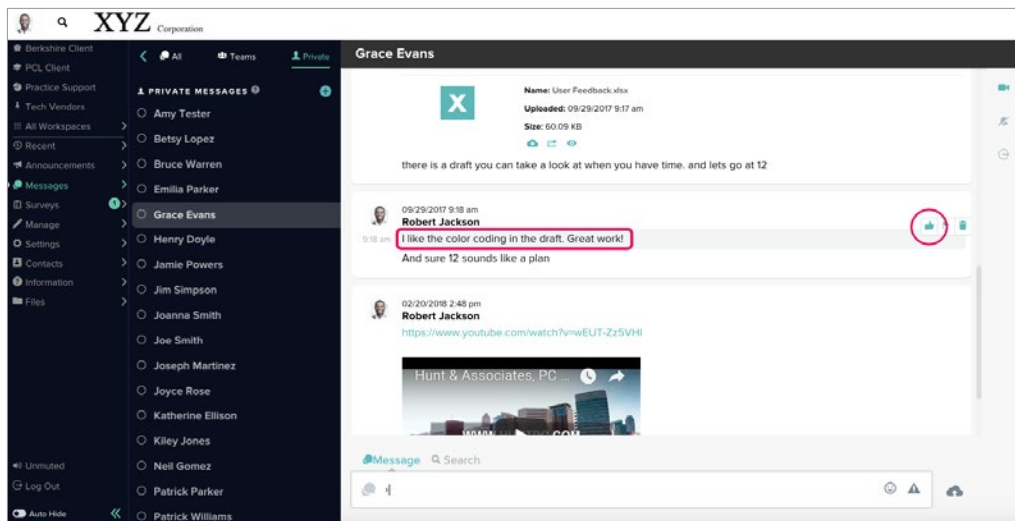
XYZ Corporation

Berkshire Client
PCL Client
Practice Support
Tech Vendors
All Workspaces
Recent
Announcements
Messages
Surveys 1
Manage
Settings
Contacts
Information
Files

Unmuted
Log Out
Auto Hide

All Teams Private

PRIVATE MESSAGES
Amy Tester
Betsy Lopez
Bruce Warren
Emilia Parker
Grace Evans
Henry Doyle
Jamie Powers
Jim Simpson
Joanna Smith
Joe Smith
Joseph Martinez
Joyce Rose
Katherine Ellison
Kiley Jones
Neil Gomez
Patrick Parker
Patrick Williams

Grace Evans

Name: User Feedback.xlsx
Uploaded: 09/29/2017 9:17 am
Size: 60.09 KB

there is a draft you can take a look at when you have time. and lets go at 12

09/29/2017 9:18 am
Robert Jackson
9:18 am I like the color coding in the draft. Great work!
And sure 12 sounds like a plan

02/20/2018 2:48 pm
Robert Jackson
https://www.youtube.com/watch?v=wEUT-Zz5VHI

Hunt & Associates, PC ...

Message Search